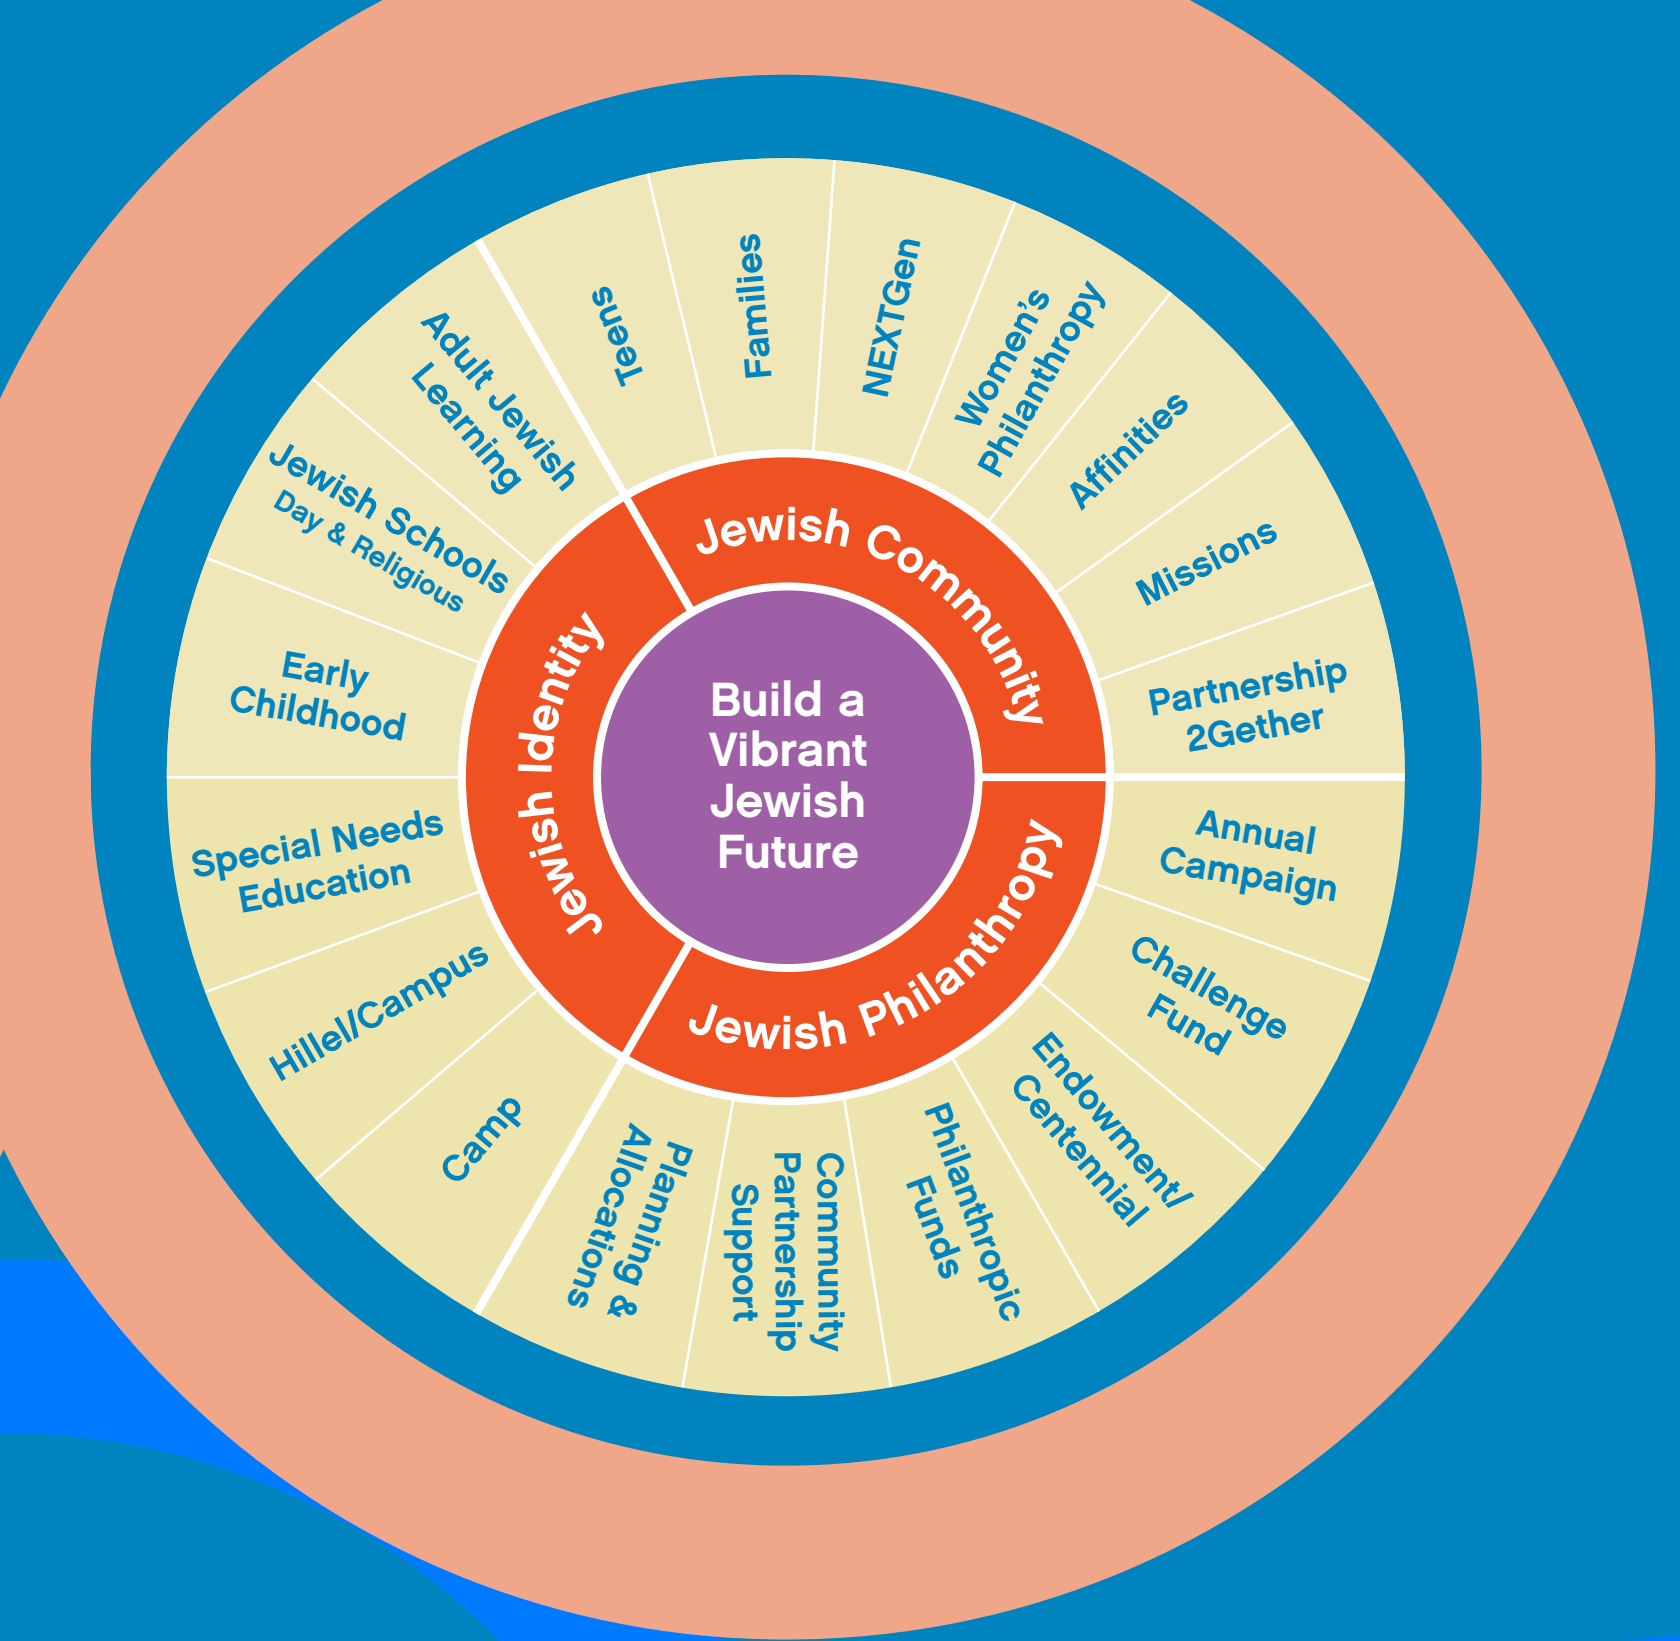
Build a Vibrant Jewish Future

Jewish Community

Jewish Philanthropy

Jewish Identity

Teens

Families

NEXTGen

Women's Philanthropy

Affinities

Missions

Partnership 2Gether

Annual Campaign

Challenge Fund

Endowment/ Centennial

Philanthropic Funds

Community Partnership Support

Planning & Allocations

Camp

Hillel/Campus

Special Needs Education

Early Childhood

Jewish Schools Day & Religious

Adult Jewish Learning